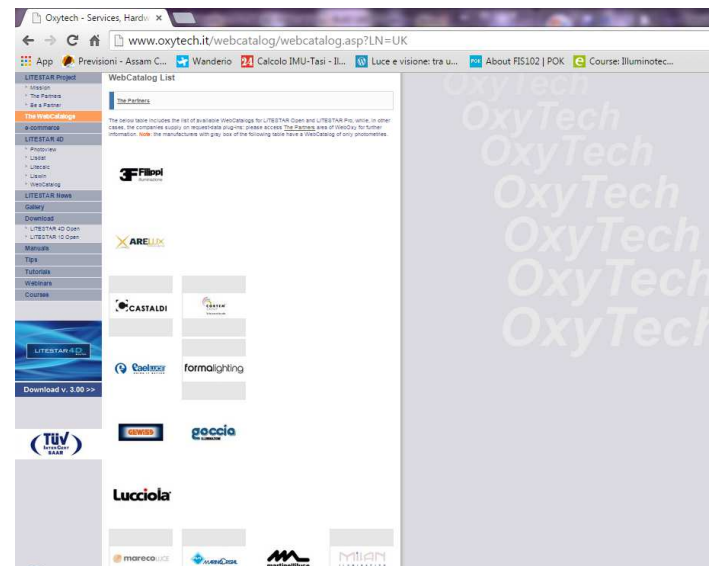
Oxytech - Services, Hardw ×

www.oxytech.it/webcatalog/webcatalog.asp?LN=UK

App Previsioni - Assam C... Wanderio Calcolo IMU-Tasi - Il... Luce e visione: tra u... About FIS102 | POK Course: Illuminotec...

LITESTAR Project
Mission
The Partners
Be a Partner
The WebCatalogs
e-commerce
LITESTAR 4D
Photoview
Liscat
Litecalc
Lisolin
WebCatalog
LITESTAR News
Gallery
Download
LITESTAR 4D Open
LITESTAR 10 Open
Manuals
Tips
Tutorials
Webinars
Courses

LITESTAR 4D

Download v. 3.00 >>

TÜV InterCert SAAR

WebCatalog List

The Partners

The below table includes the list of available WebCatalogs for LITESTAR Open and LITESTAR Pro, while, in other cases, the companies supply on request data plug-ins: please access The Partners area of WebOxy for further information. Note: the manufacturers with gray box of the following table have a WebCatalog of only photometries.

3F Filippi

ARELUX

CASTALDI

Coelmo

formalighting

GEWISS

goccia

Lucciola

marecoLED

MARINOCRISTAL

martinelliluce

MIAN

OxyTech
OxyTech
OxyTech
OxyTech
OxyTech
OxyTech
OxyTech